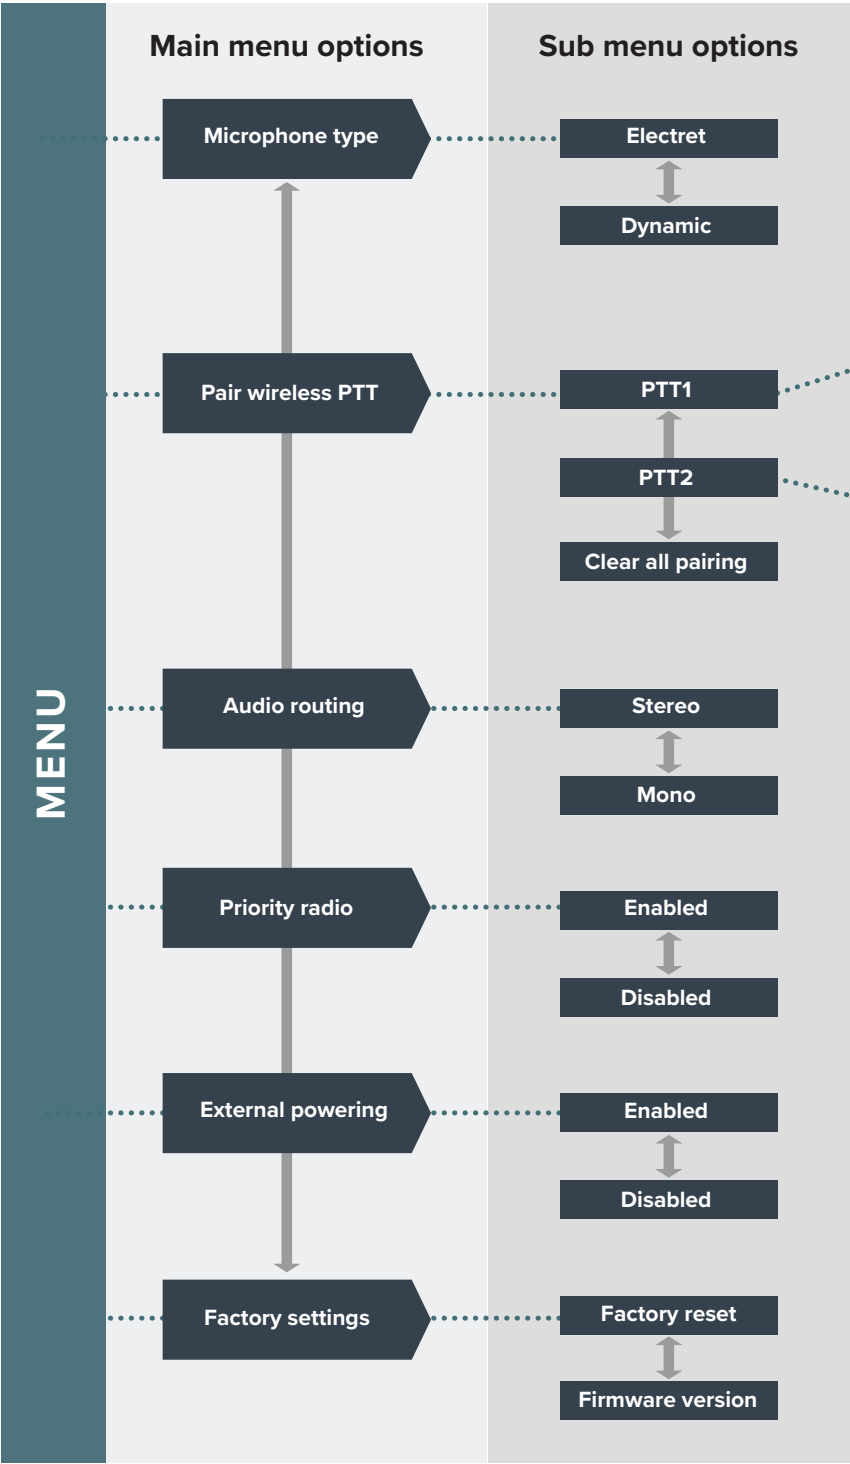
MENU

Main menu options

Microphone type

Pair wireless PTT

Audio routing

Priority radio

External powering

Factory settings

Sub menu options

Electret
Dynamic

PTT1
PTT2
Clear all pairing

Stereo
Mono

Enabled
Disabled

Enabled
Disabled

Factory reset
Firmware version